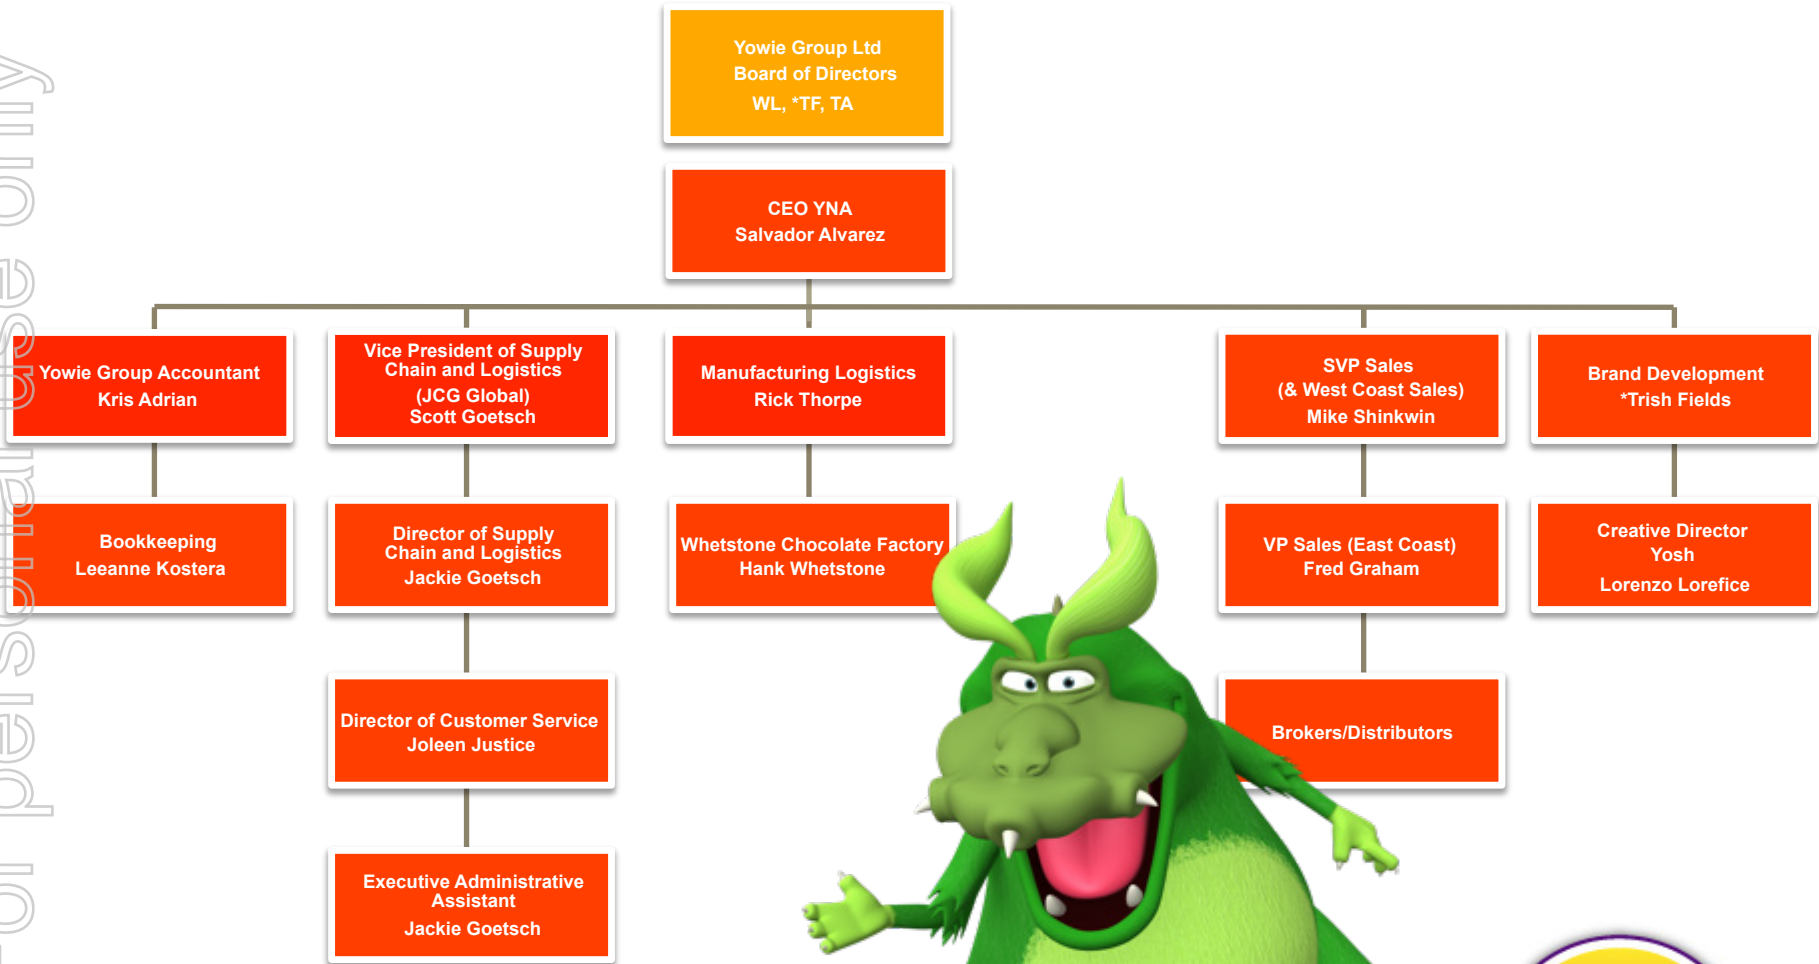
For personal use only

Yowie Group Ltd
Board of Directors
WL, *TF, TA

CEO YNA
Salvador Alvarez

Yowie Group Accountant
Kris Adrian

Bookkeeping
Leeanne Kostera

Vice President of Supply Chain and Logistics
(JCG Global)
Scott Goetsch

Director of Supply Chain and Logistics
Jackie Goetsch

Director of Customer Service
Joleen Justice

Executive Administrative Assistant
Jackie Goetsch

Manufacturing Logistics
Rick Thorpe

Whetstone Chocolate Factory
Hank Whetstone

SVP Sales
(& West Coast Sales)
Mike Shinkwin

VP Sales (East Coast)
Fred Graham

Brokers/Distributors

Brand Development
*Trish Fields

Creative Director
Yosh
Lorenzo Lorefice